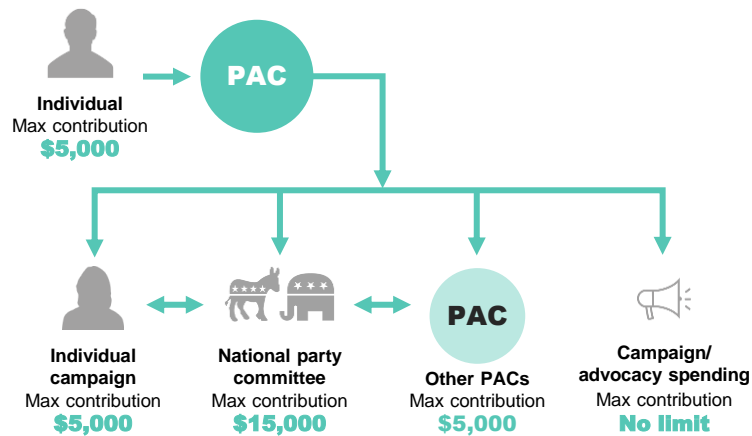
PAC

Individual
Max contribution
$5,000

Individual campaign
Max contribution
$5,000

National party committee
Max contribution
$15,000

PAC

Other PACs
Max contribution
$5,000

Campaign/ advocacy spending
Max contribution
No limit